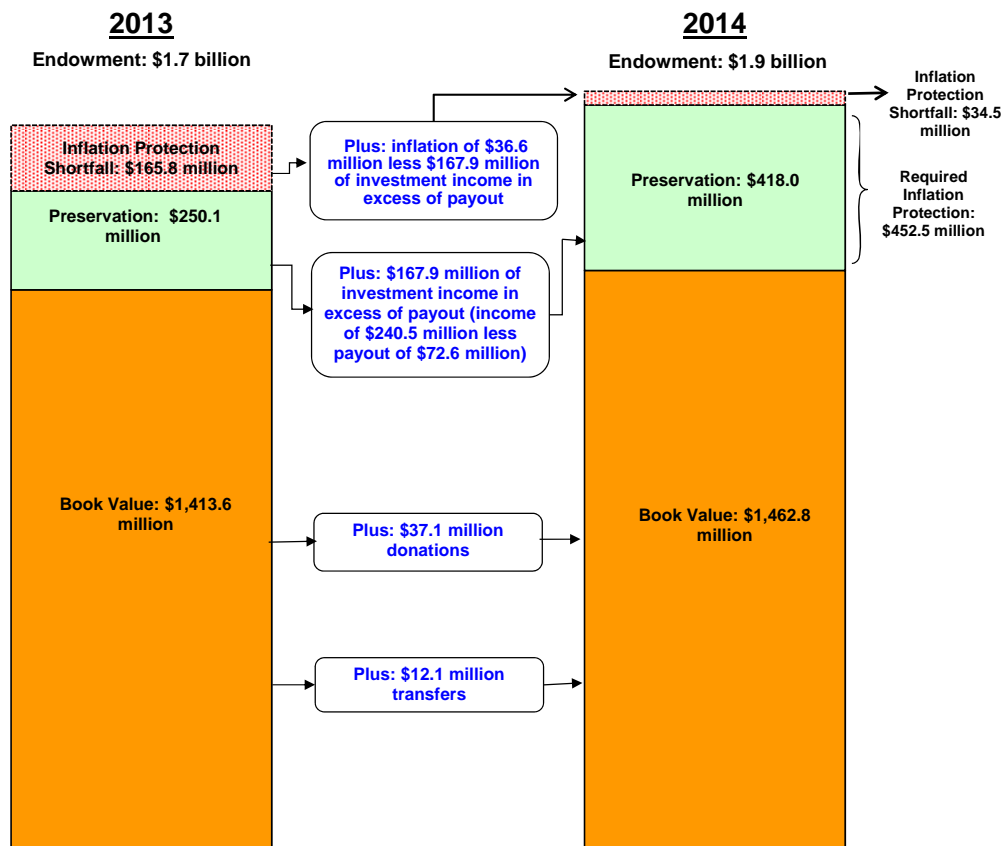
2013

Endowment: $1.7 billion

Inflation Protection Shortfall: $165.8 million

Preservation: $250.1 million

Book Value: $1,413.6 million

Plus: inflation of $36.6 million less $167.9 million of investment income in excess of payout

Plus: $167.9 million of investment income in excess of payout (income of $240.5 million less payout of $72.6 million)

Plus: $37.1 million donations

Plus: $12.1 million transfers

2014

Endowment: $1.9 billion

Inflation Protection Shortfall: $34.5 million

Preservation: $418.0 million

Required Inflation Protection: $452.5 million

Book Value: $1,462.8 million